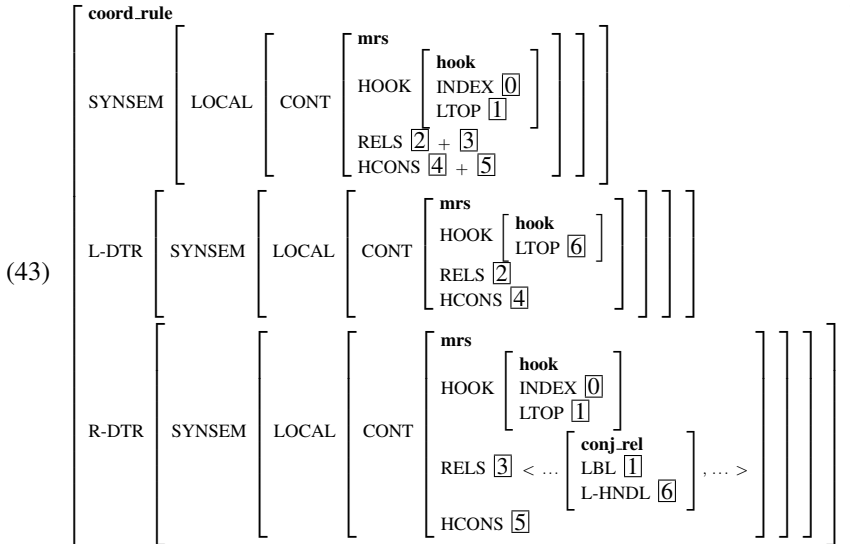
(43)

coord_rule

SYNSEM LOCAL CONT
mrs
HOOK hook INDEX $\boxed{0}$ LTOP $\boxed{1}$
RELS $\boxed{2}$ + $\boxed{3}$
HCONS $\boxed{4}$ + $\boxed{5}$

L-DTR SYNSEM LOCAL CONT
mrs
HOOK hook LTOP $\boxed{6}$
RELS $\boxed{2}$
HCONS $\boxed{4}$

R-DTR SYNSEM LOCAL CONT
mrs
HOOK hook INDEX $\boxed{0}$ LTOP $\boxed{1}$
RELS $\boxed{3}$ < … conj_rel LBL $\boxed{1}$ L-HNDL $\boxed{6}$ , … >
HCONS $\boxed{5}$